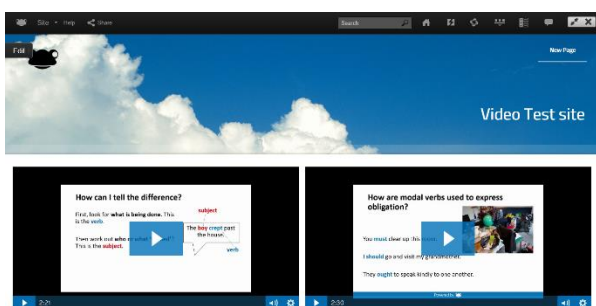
Site ▾ Help Share

Search

Edit

New Page

Video Test site

How can I tell the difference?

subject

First, look for what is being done. This is the verb.

Then work out who or what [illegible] This is the subject.

The boy crept past the house.

verb

2:21

How are modal verbs used to express obligation?

You must clear up this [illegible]

I should go and visit my grandmother.

They ought to speak kindly to one another.

2:53